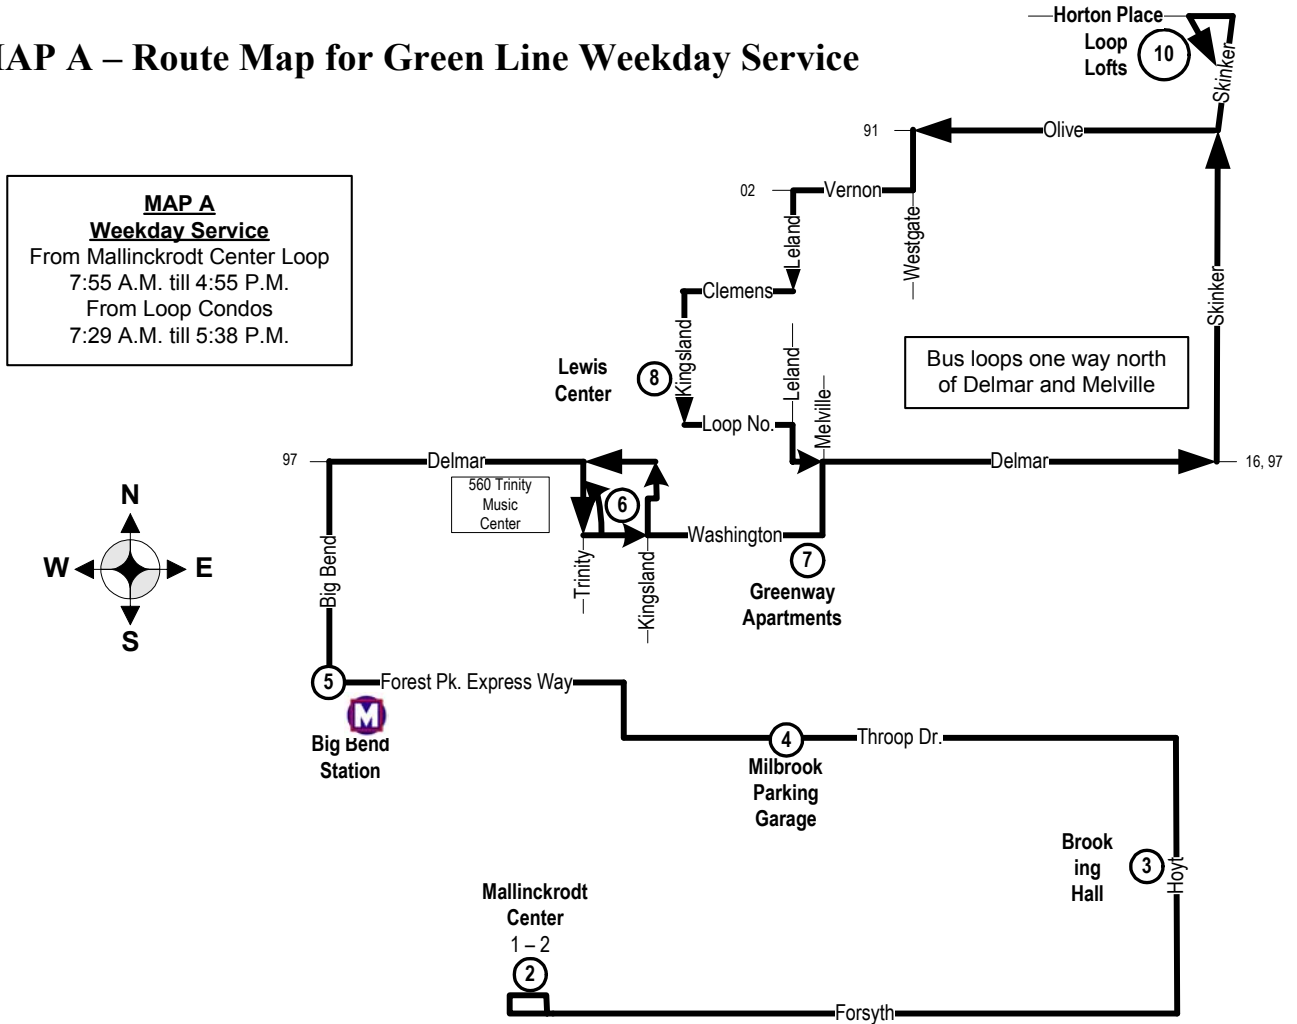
AP A – Route Map for Green Line Weekday Service

Horton Place Loop Lofts
10
Skinker

MAP A
Weekday Service
From Mallinckrodt Center Loop
7:55 A.M. till 4:55 P.M.
From Loop Condos
7:29 A.M. till 5:38 P.M.

91
Olive
02
Vernon
Leland
Westgate
Clemens
Skinker
Kingsland
Lewis Center
8
Leland
Bus loops one way north of Delmar and Melville
Melville
Loop No.
97
Delmar
Delmar
16, 97
560 Trinity Music Center
6
Washington
N
W
E
S
Big Bend
Trinity
Kingsland
7
Greenway Apartments
5
Forest Pk. Express Way
M
Big Bend Station
4
Throop Dr.
Milbrook Parking Garage
Brook ing Hall
3
Hoyt
Mallinckrodt Center
1 – 2
2
Forsyth